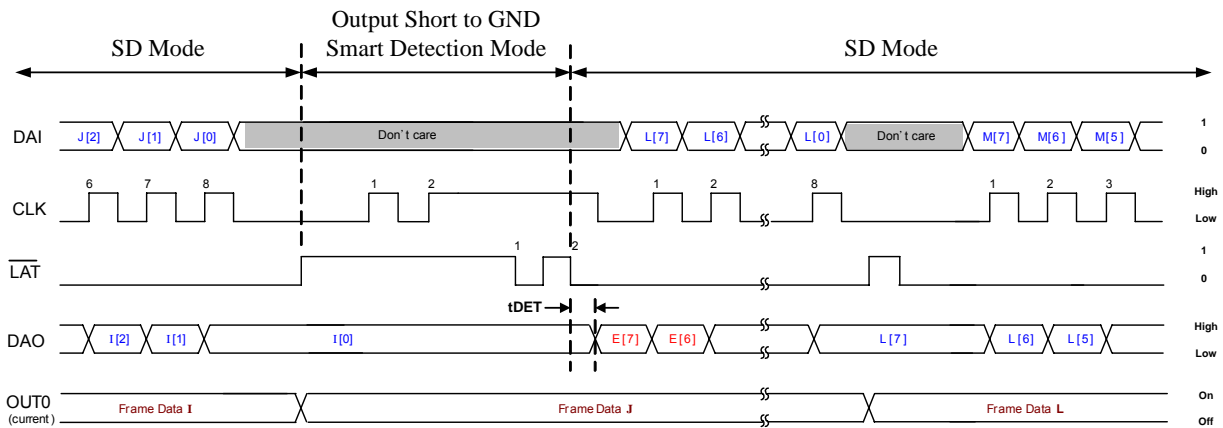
SD Mode

Output Short to GND
Smart Detection Mode

SD Mode

DAI
J [2]
J [1]
J [0]
Don`t care
L [7]
L [6]
L [0]
Don`t care
M[7]
M[6]
M[5]
1
0

CLK
6
7
8
1
2
1
2
8
1
2
3
High
Low

$\overline{LAT}$
1
2
1
0

tDET

DAO
I [2]
I [1]
I [0]
E [7]
E [6]
L [7]
L [6]
L [5]
High
Low

OUT0
(current)
Frame Data I
Frame Data J
Frame Data L
On
Off